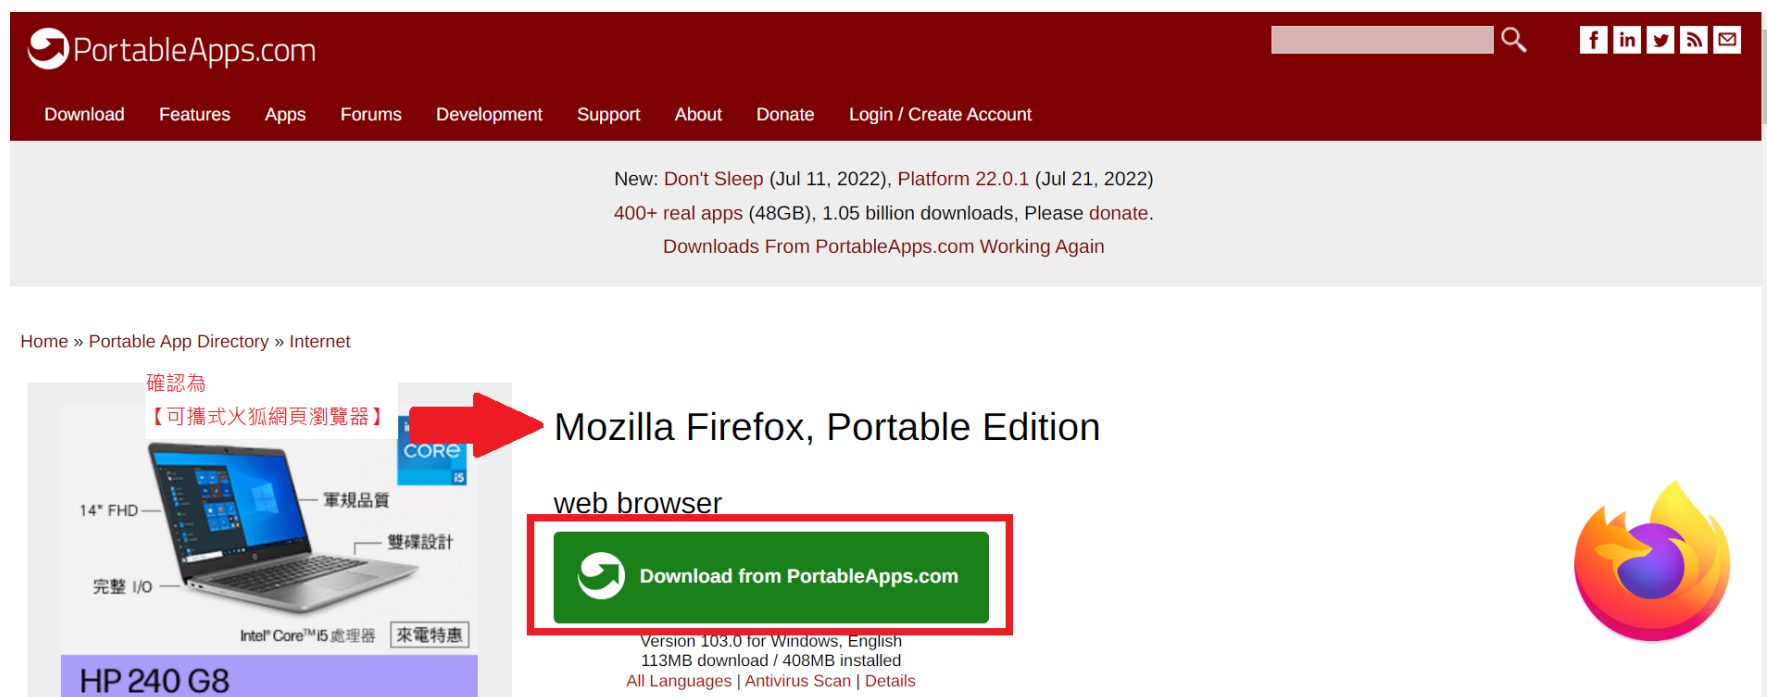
PortableApps.com

Download Features Apps Forums Development Support About Donate Login / Create Account

New: Don't Sleep (Jul 11, 2022), Platform 22.0.1 (Jul 21, 2022)
400+ real apps (48GB), 1.05 billion downloads, Please donate.
Downloads From PortableApps.com Working Again

Home » Portable App Directory » Internet

確認為
【可攜式火狐網頁瀏覽器】

CORE i5
14" FHD
軍規品質
雙碟設計
完整 I/O
Intel® Core™ i5 處理器
來電特惠
HP 240 G8

Mozilla Firefox, Portable Edition

web browser

Download from PortableApps.com

Version 103.0 for Windows, English
113MB download / 408MB installed
All Languages | Antivirus Scan | Details